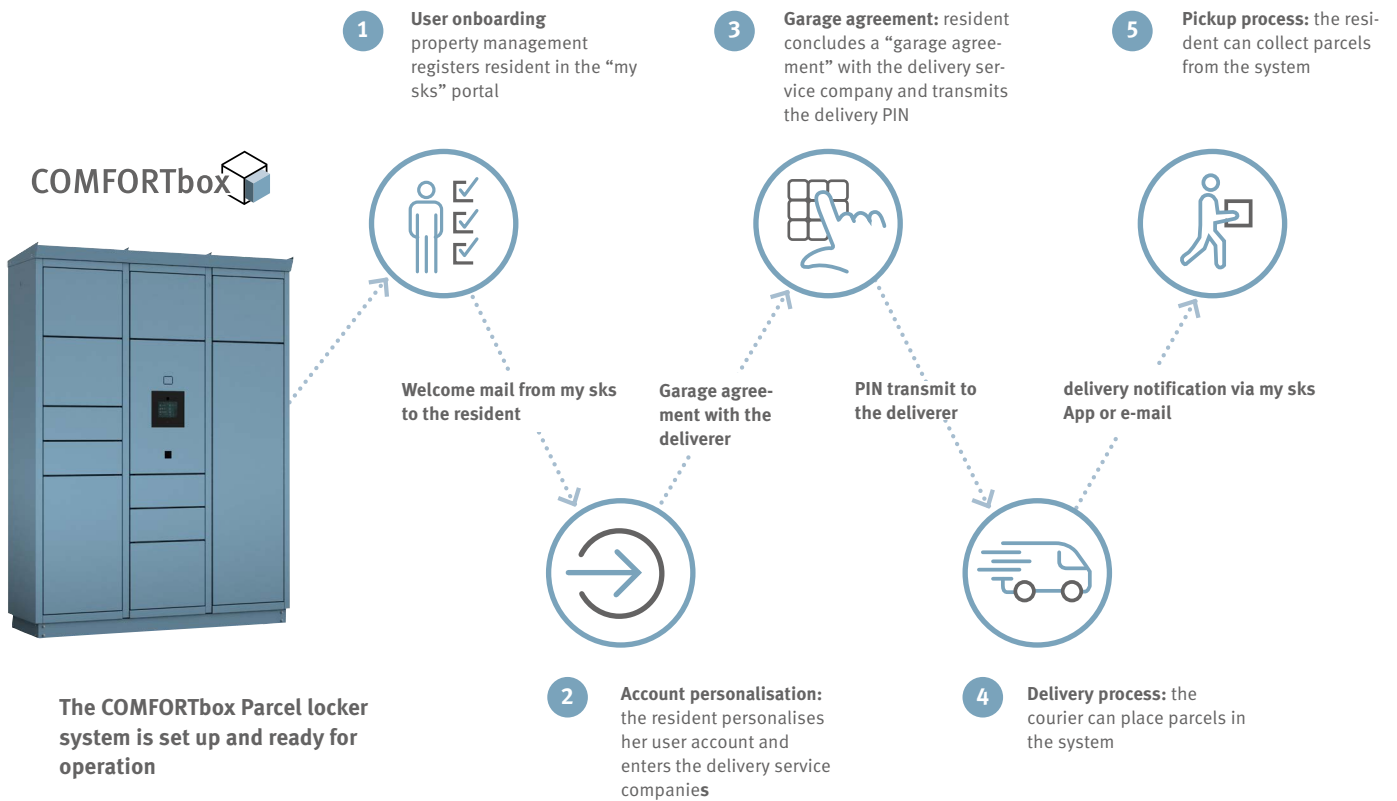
1 **User onboarding** property management registers resident in the “my sks” portal

3 **Garage agreement:** resident concludes a “garage agreement” with the delivery service company and transmits the delivery PIN

5 **Pickup process:** the resident can collect parcels from the system

COMFORTbox

Welcome mail from my sks to the resident

Garage agreement with the deliverer

PIN transmit to the deliverer

delivery notification via my sks App or e-mail

**The COMFORTbox Parcel locker system is set up and ready for operation**

2 **Account personalisation:** the resident personalises her user account and enters the delivery service companie**s**

4 **Delivery process:** the courier can place parcels in the system